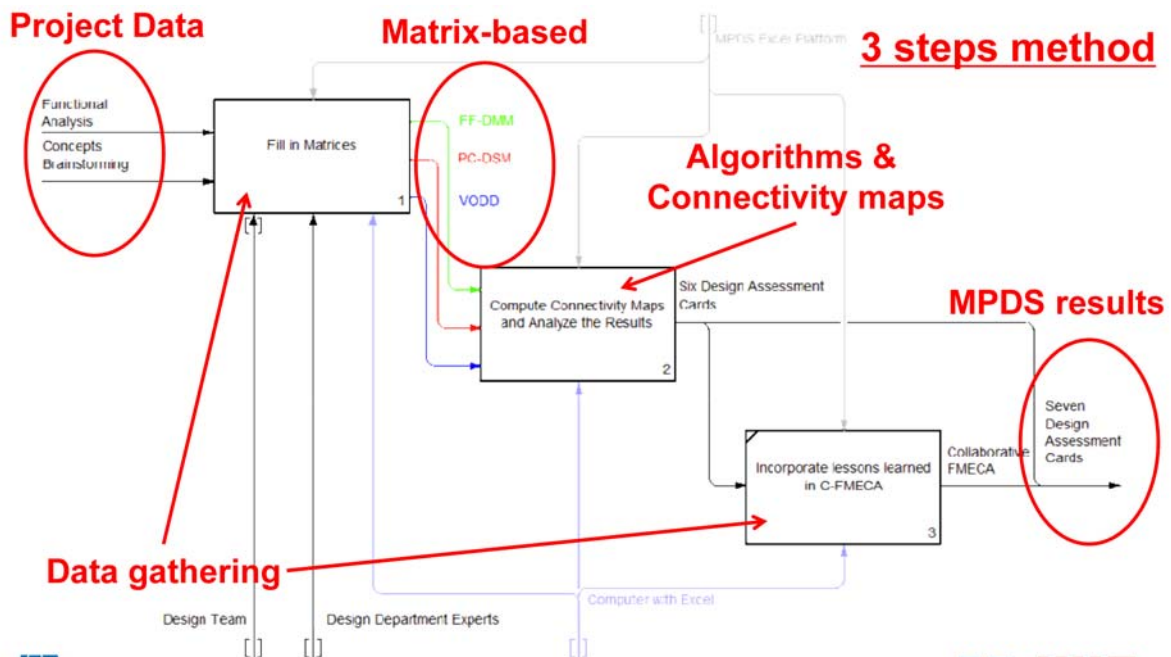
Project Data

Matrix-based

MPDS Excel Platform

3 steps method

Functional Analysis

Concepts Brainstorming

Fill in Matrices

1

FF-DMM

PC-DSM

VODD

Algorithms & Connectivity maps

Compute Connectivity Maps and Analyze the Results

2

Six Design Assessment Cards

MPDS results

Seven Design Assessment Cards

Incorporate lessons learned in C-FMECA

3

Collaborative FMECA

Data gathering

Computer with Excel

Design Team

Design Department Experts